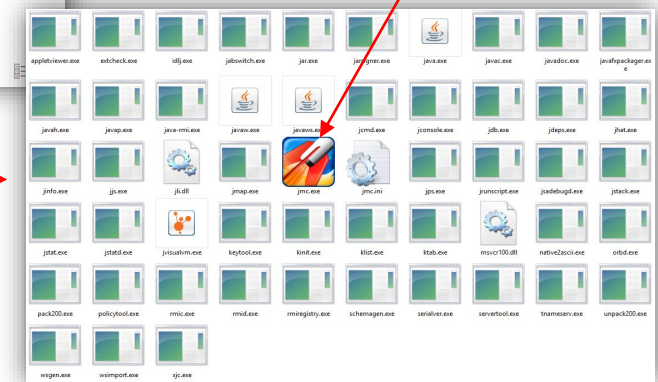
appletviewer.exe
extcheck.exe
idlj.exe
jabswitch.exe
jar.exe
jarsigner.exe
java.exe
javac.exe
javadoc.exe
javafxpackager.exe

javah.exe
javap.exe
java-rmi.exe
javaw.exe
javaws.exe
jcmd.exe
jconsole.exe
jdb.exe
jdeps.exe
jhat.exe

jinfo.exe
jjs.exe
jli.dll
jmap.exe
jmc.exe
jmc.ini
jps.exe
jrunscript.exe
jsadebugd.exe
jstack.exe

jstat.exe
jstatd.exe
jvisualvm.exe
keytool.exe
kinit.exe
klist.exe
ktab.exe
msvcr100.dll
native2ascii.exe
orbd.exe

pack200.exe
policytool.exe
rmic.exe
rmid.exe
rmiregistry.exe
schemagen.exe
serialver.exe
servertool.exe
tnameserv.exe
unpack200.exe

wsgen.exe
wsimport.exe
xjc.exe